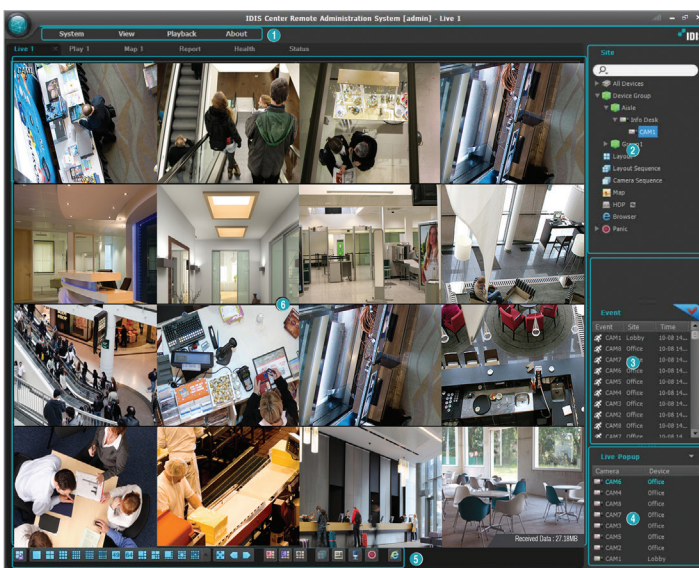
IDIS Center Remote Administration System [admin] - Live 1

IDIS

System View Playback About 1

Live 1 Play 1 Map 1 Report Health Status

Site

All Devices
Device Group
Aisle
Info Desk
CAM1
Group 2
Layout
Layout Sequence
Camera Sequence
Map
HDP
Browser
Panic

6

Event

| Event | Site | Time |
|---|---|---|
| CAM1 | Lobby | 10-08 14... |
| CAM8 | Office | 10-08 14... |
| CAM7 | Office | 10-08 14... |
| CAM6 | Office | 10-08 14... |
| CAM5 | Office | 10-08 14... |
| CAM4 | Office | 10-08 14... |
| CAM3 | Office | 10-08 14... |
| CAM2 | Office | 10-08 14... |
| CAM8 | Office | 10-08 14... |
| CAM7 | Office | 10-08 14... |

3

Live Popup

| Camera | Device |
|---|---|
| CAM6 | Office |
| CAM4 | Office |
| CAM8 | Office |
| CAM7 | Office |
| CAM3 | Office |
| CAM5 | Office |
| CAM2 | Office |
| CAM1 | Lobby |

4

Received Data : 27.18MB

5